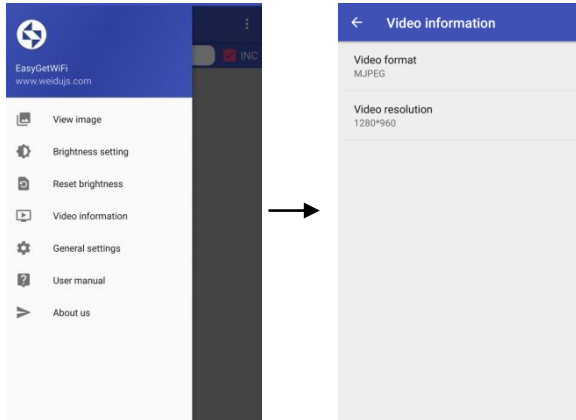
EasyGetWiFi
www.weidujs.com

INC

View image

Brightness setting

Reset brightness

Video information

General settings

User manual

About us

Video information

Video format
MJPEG

Video resolution
1280*960